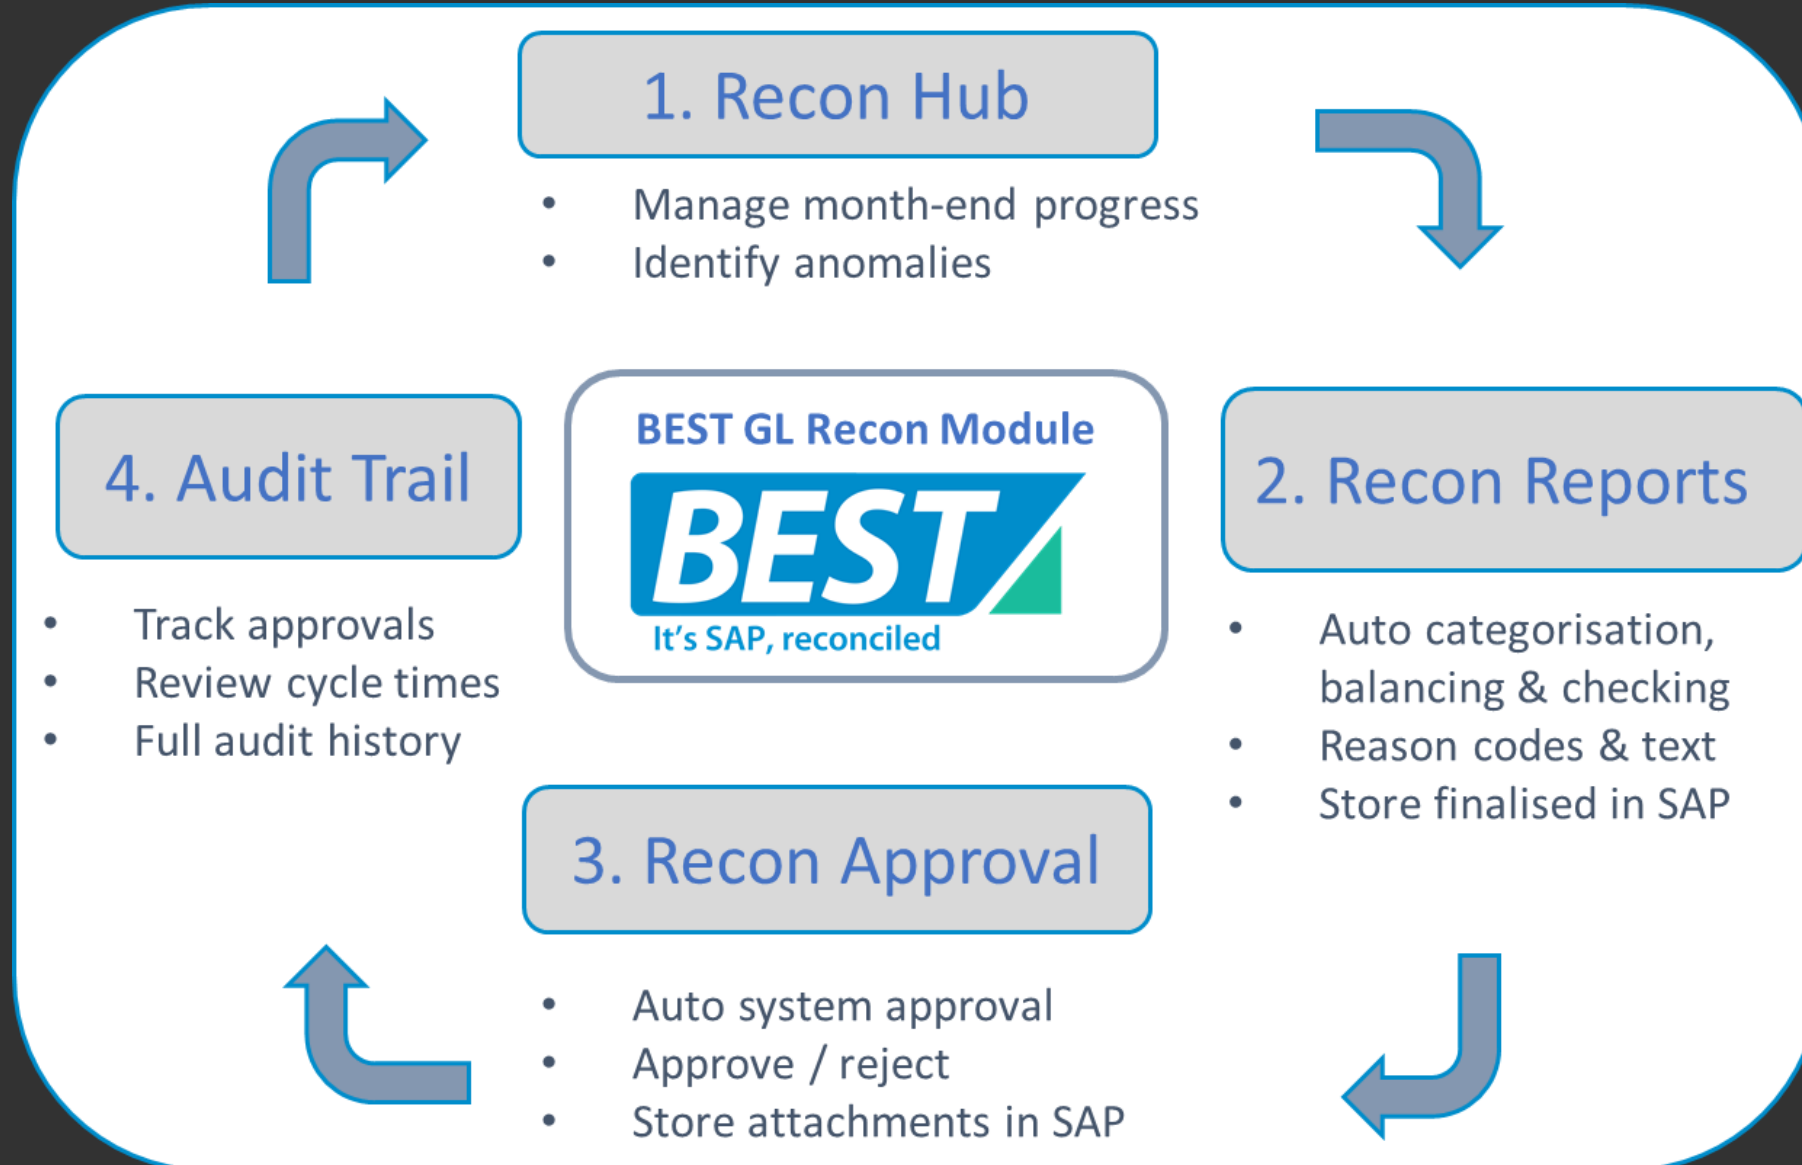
1. Recon Hub

- Manage month-end progress
- Identify anomalies

BEST GL Recon Module

BEST

It's SAP, reconciled

4. Audit Trail

- Track approvals
- Review cycle times
- Full audit history

2. Recon Reports

- Auto categorisation, balancing & checking
- Reason codes & text
- Store finalised in SAP

3. Recon Approval

- Auto system approval
- Approve / reject
- Store attachments in SAP